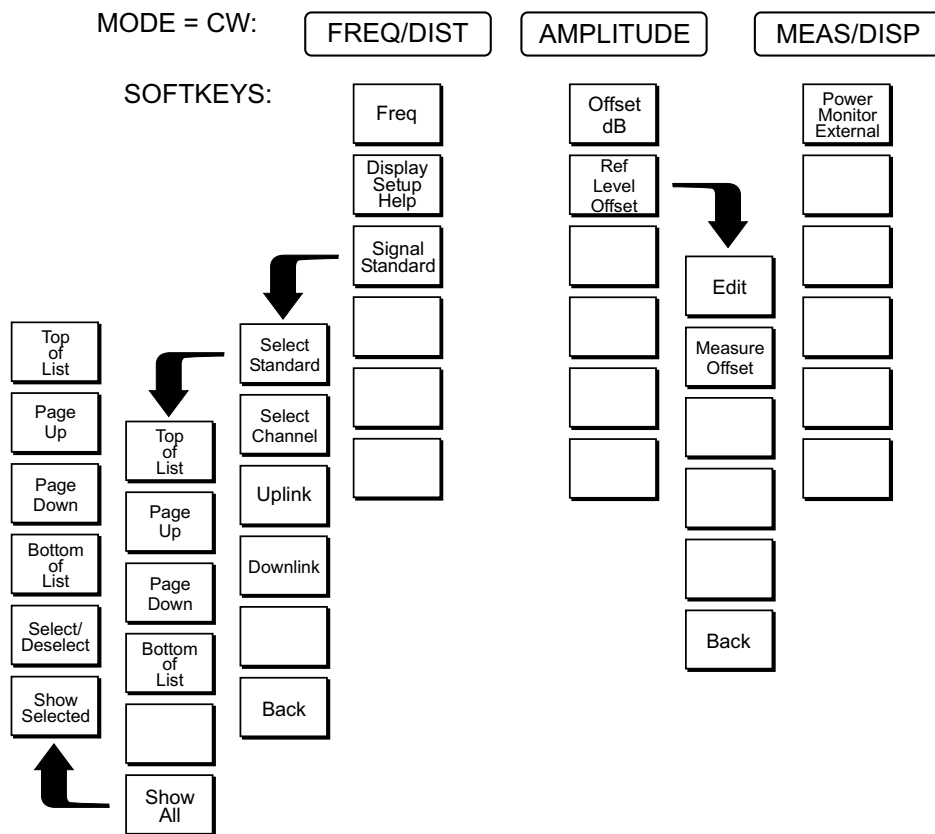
MODE = CW:

FREQ/DIST

AMPLITUDE

MEAS/DISP

SOFTKEYS:

Freq

Display Setup Help

Signal Standard

Offset dB

Ref Level Offset

Power Monitor External

Edit

Measure Offset

Back

Select Standard

Select Channel

Uplink

Downlink

Back

Top of List

Page Up

Page Down

Bottom of List

Show All

Top of List

Page Up

Page Down

Bottom of List

Select/ Deselect

Show Selected